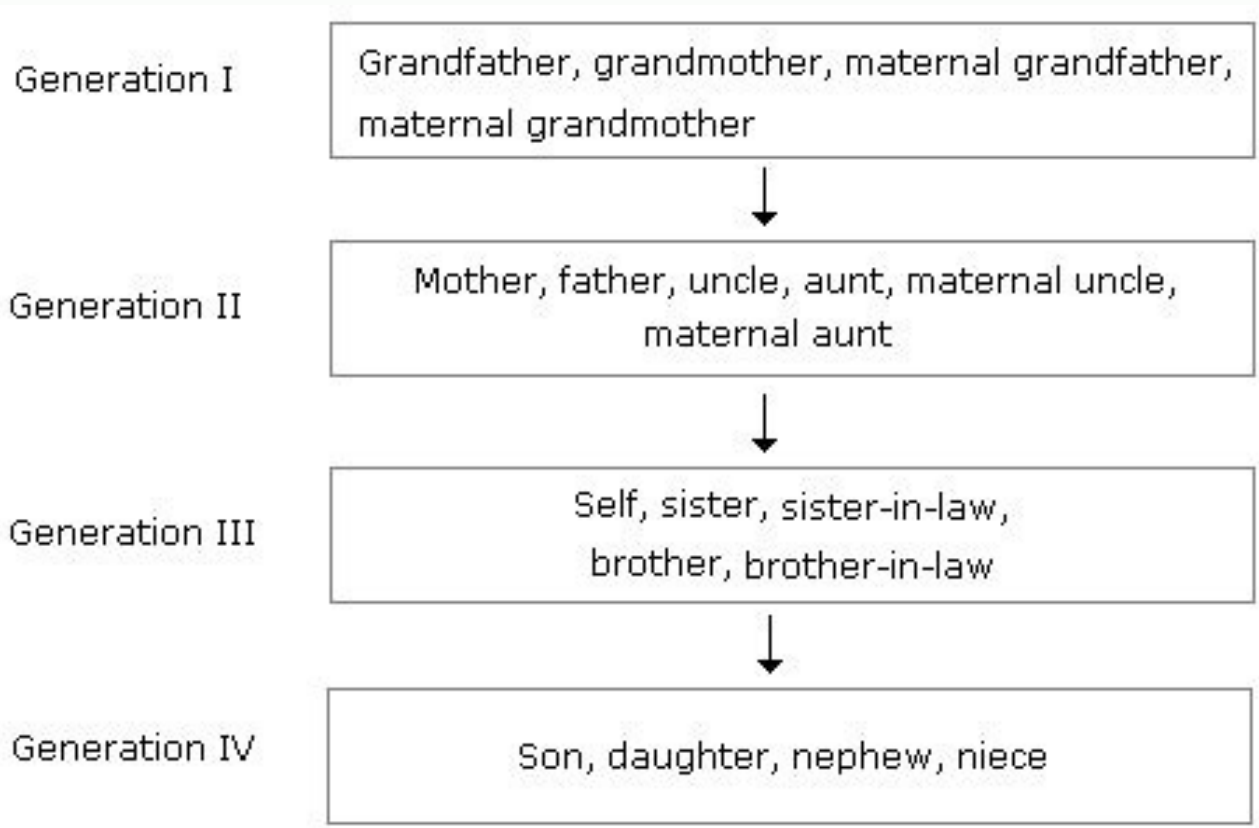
Generation I

Grandfather, grandmother, maternal grandfather, maternal grandmother

Generation II

Mother, father, uncle, aunt, maternal uncle, maternal aunt

Generation III

Self, sister, sister-in-law, brother, brother-in-law

Generation IV

Son, daughter, nephew, niece